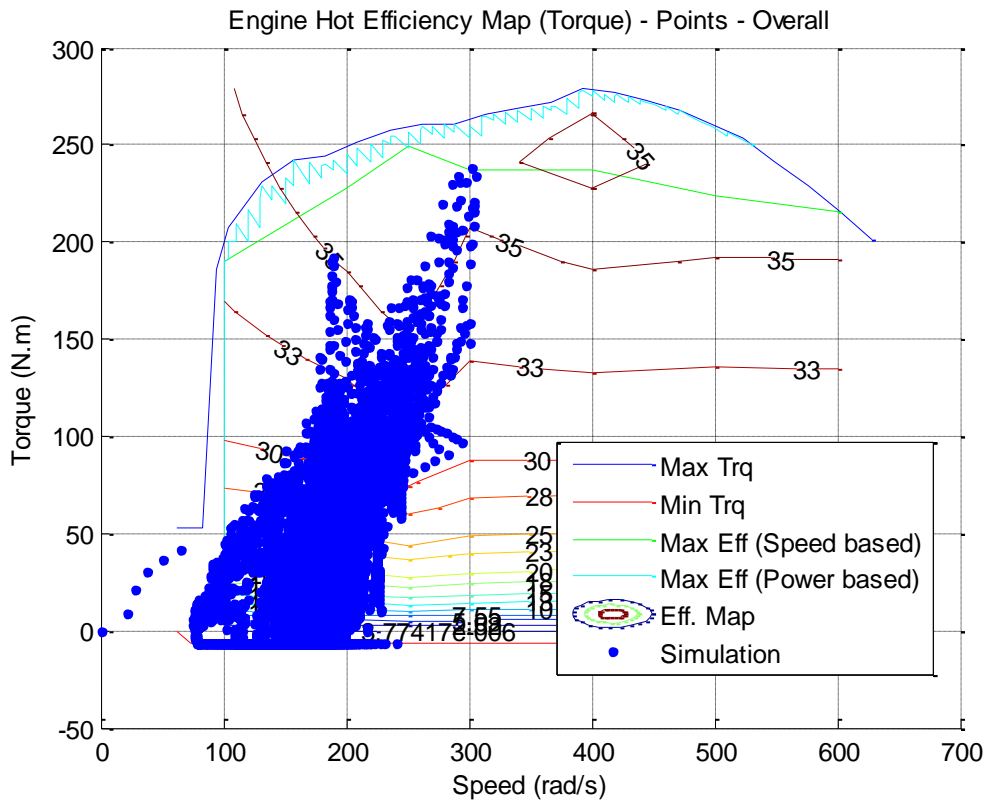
Engine Hot Efficiency Map (Torque) - Points - Overall

300
250
200
150
100
50
0
-50

Torque (N.m)

0 100 200 300 400 500 600 700

Speed (rad/s)

35
35
35
35
33
33
33
30
30
28
25
23
20
18
15
10
7.55
5.03
3.77417e-006

Max Trq
Min Trq
Max Eff (Speed based)
Max Eff (Power based)
Eff. Map
Simulation